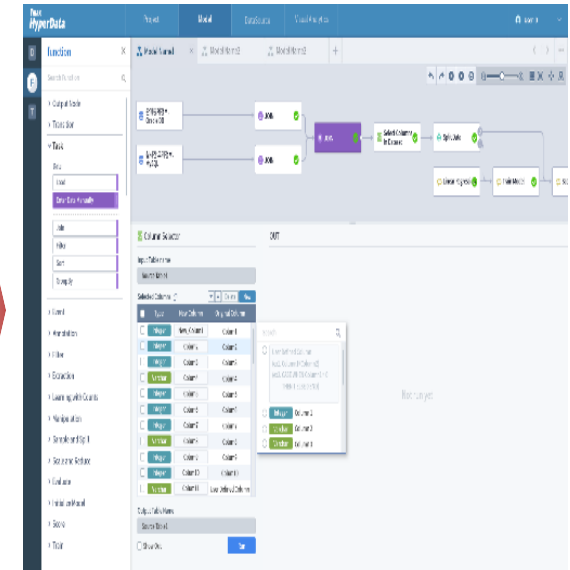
HyperData

Project Model DataSource Visual Analytics

Function

Search Function

> Output Node
> Transformation
v Task
Load
Drop Data Manually
Join
Filter
Sort
Sampling
> Event
> Annotation
> Filter
> Extraction
> Learning with Counts
> Manipulation
> Sample and Split
> Statistic
> Evaluation
> Initialize Model
> Score
> Train

Model Summit Model Name2 Model Name3 +

JOIN
JOIN
JOIN
Select Columns in Dataset
Split Data
Linear Regression
Train Model

Column Selector

Input Table Name

Selected Columns

Type New Column Original Column
Integer New_Column1 Column1
Integer Column2 Column2
Integer Column3 Column3
Number Column4 Column4
Integer Column5 Column5
Integer Column6 Column6
Number Column7 Column7
Integer Column8 Column8
Integer Column9 Column9
Integer Column10 Column10
Number Column11 User Defined Column

Search

User Defined Column

Integer Column12
String Column13
String Column14

Output Table Name

Show Only

OUT

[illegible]